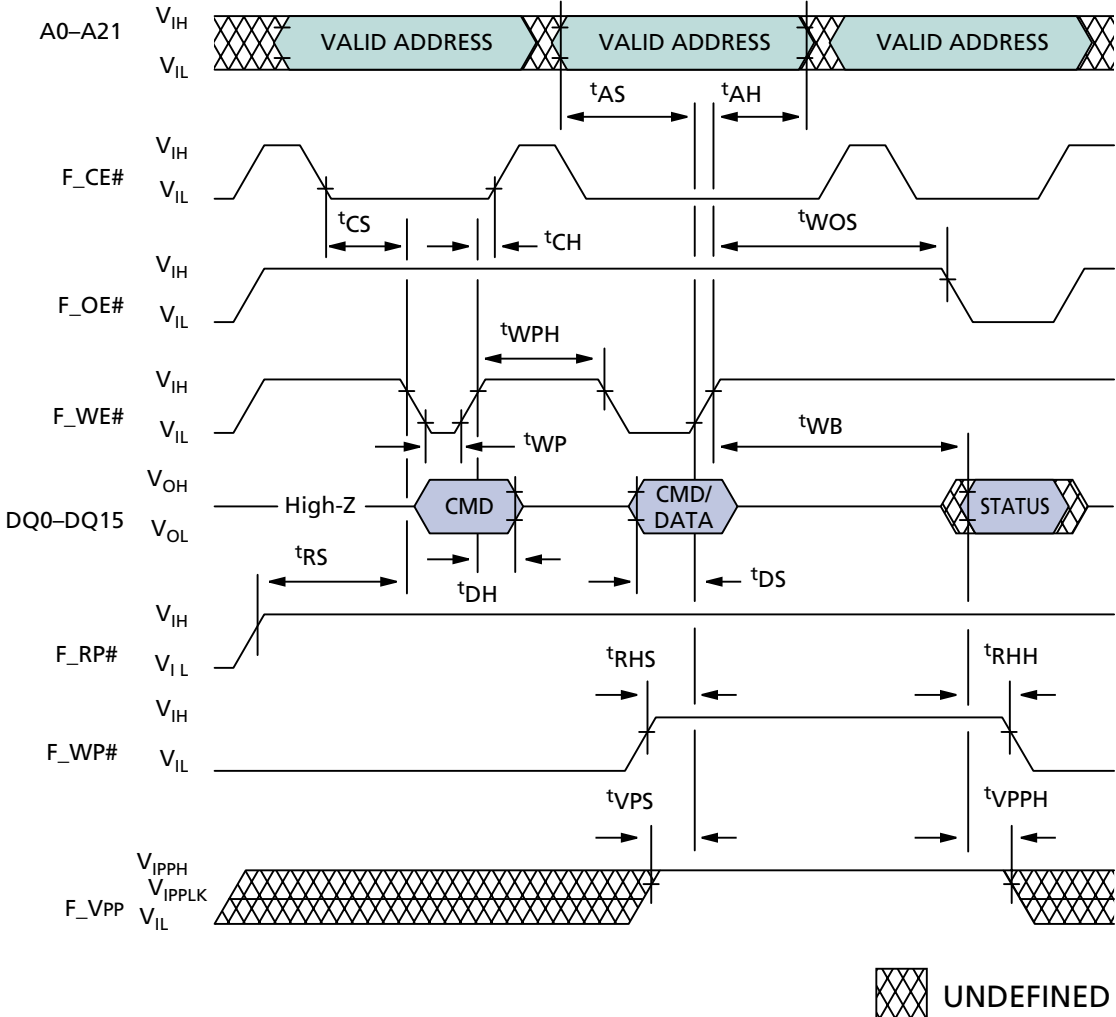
A0–A21 $V_{IH}$ $V_{IL}$ VALID ADDRESS VALID ADDRESS VALID ADDRESS

$^tAS$ $^tAH$

F_CE# $V_{IH}$ $V_{IL}$

$^tCS$ $^tCH$ $^tWOS$

F_OE# $V_{IH}$ $V_{IL}$

$^tWPH$

F_WE# $V_{IH}$ $V_{IL}$

$^tWP$ $^tWB$

DQ0–DQ15 $V_{OH}$ $V_{OL}$ High-Z CMD CMD/ DATA STATUS

$^tRS$ $^tDH$ $^tDS$

F_RP# $V_{IH}$ $V_{IL}$

$^tRHS$ $^tRHH$

F_WP# $V_{IH}$ $V_{IL}$

$^tVPS$ $^tVPPH$

F_VPP $V_{IPPH}$ $V_{IPPLK}$ $V_{IL}$

UNDEFINED